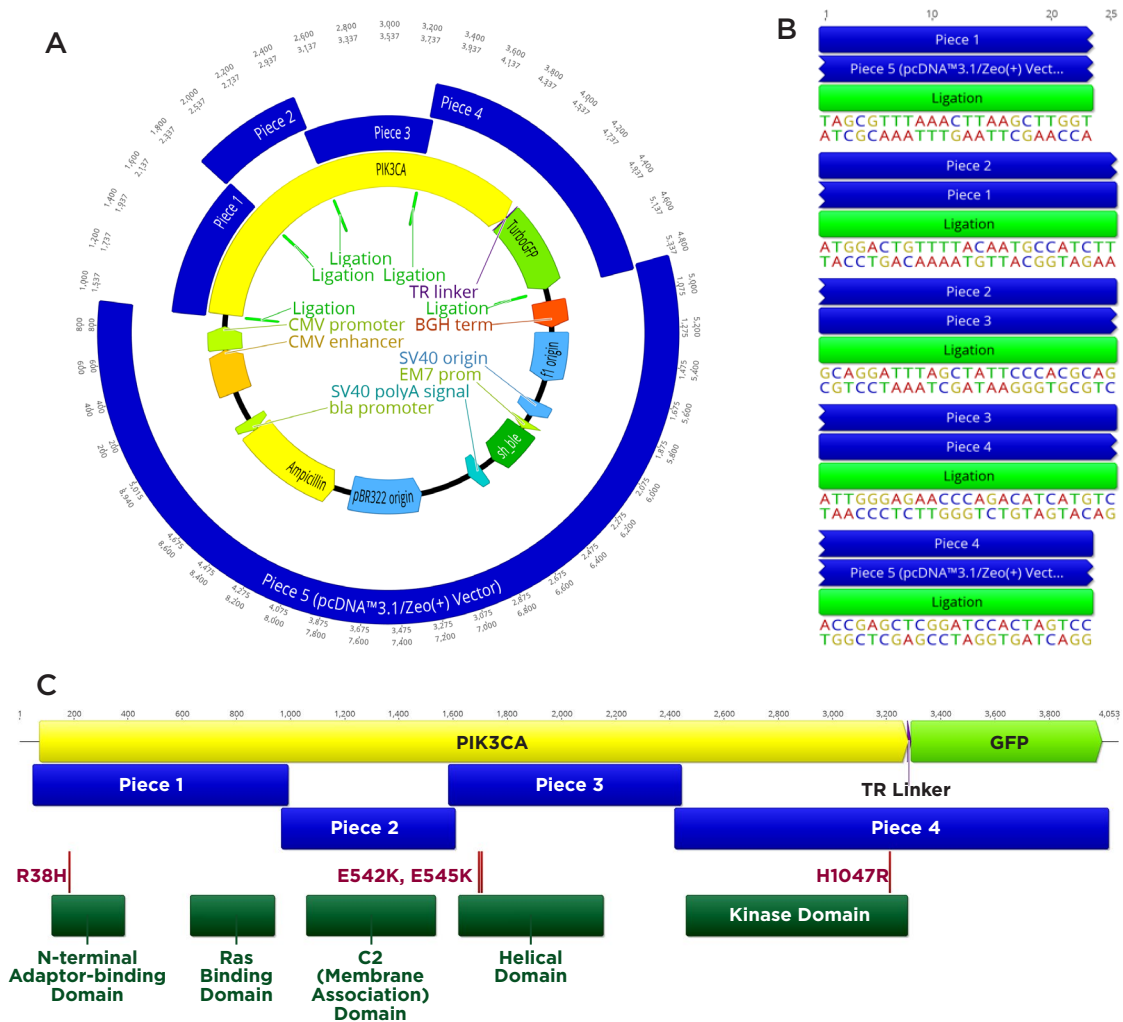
A

2,800 3,337 3,000 3,537 3,200 3,737 3,400 3,937 3,600 4,137 3,800 4,337 4,000 4,537 4,200 4,737 4,400 4,937 4,600 5,137 4,800 5,337 5,000 1,075 5,200 1,275 5,400 1,475 5,600 1,675 5,800 1,875 6,000 2,075 6,200 2,275 6,400 2,475 6,600 2,675 6,800 2,875 7,000 3,075 7,200 3,275 7,400 3,475 7,600 3,675 7,800 3,875 8,000 4,075 8,200 4,275 8,400 4,475 8,600 4,675 8,940 5,015 200 200 400 400 600 600 800 800 1,000 1,537 1,200 1,737 1,400 1,937 1,600 2,137 1,800 2,337 2,000 2,537 2,200 2,737 2,400 2,937 2,600 3,137

Piece 1
Piece 2
Piece 3
Piece 4
PIK3CA
TurboGFP
Ligation
Ligation
Ligation
TR linker
Ligation
Ligation
CMV promoter
BGH term
CMV enhancer
f1 origin
SV40 origin
EM7 prom
SV40 polyA signal
bla promoter
sh ble
Ampicillin
pBR322 origin
Piece 5 (pcDNA™3.1/Zeo(+) Vector)

B

1 10 20 25
Piece 1
Piece 5 (pcDNA™3.1/Zeo(+) Vect...
Ligation
TAGCGTTTAAACTTAAGCTTGGT
ATCGCAAATTTGAATTCGAACCA
Piece 2
Piece 1
Ligation
ATGGACTGTTTTACAATGCCATCTT
TACCTGACAAAATGTTACGGTAGAA
Piece 2
Piece 3
Ligation
GCAGGATTAGCTATTCCCACGCAG
CGTCCTAAATCGATAAGGGTGCGTC
Piece 3
Piece 4
Ligation
ATTGGGAGAACCCAGACATCATGTC
TAACCCTCTTGGGTCTGTAGTACAG
Piece 4
Piece 5 (pcDNA™3.1/Zeo(+) Vect...
Ligation
ACCGAGCTCGGATCCACTAGTCC
TGGCTCGAGCCTAGGTGATCAGG

C

1 200 400 600 800 1,000 1,200 1,400 1,600 1,800 2,000 2,200 2,400 2,600 2,800 3,000 3,200 3,400 3,600 3,800 4,053
PIK3CA
GFP
Piece 1
Piece 3
TR Linker
Piece 2
Piece 4
R38H
E542K, E545K
H1047R
Kinase Domain
N-terminal Adaptor-binding Domain
Ras Binding Domain
C2 (Membrane Association) Domain
Helical Domain